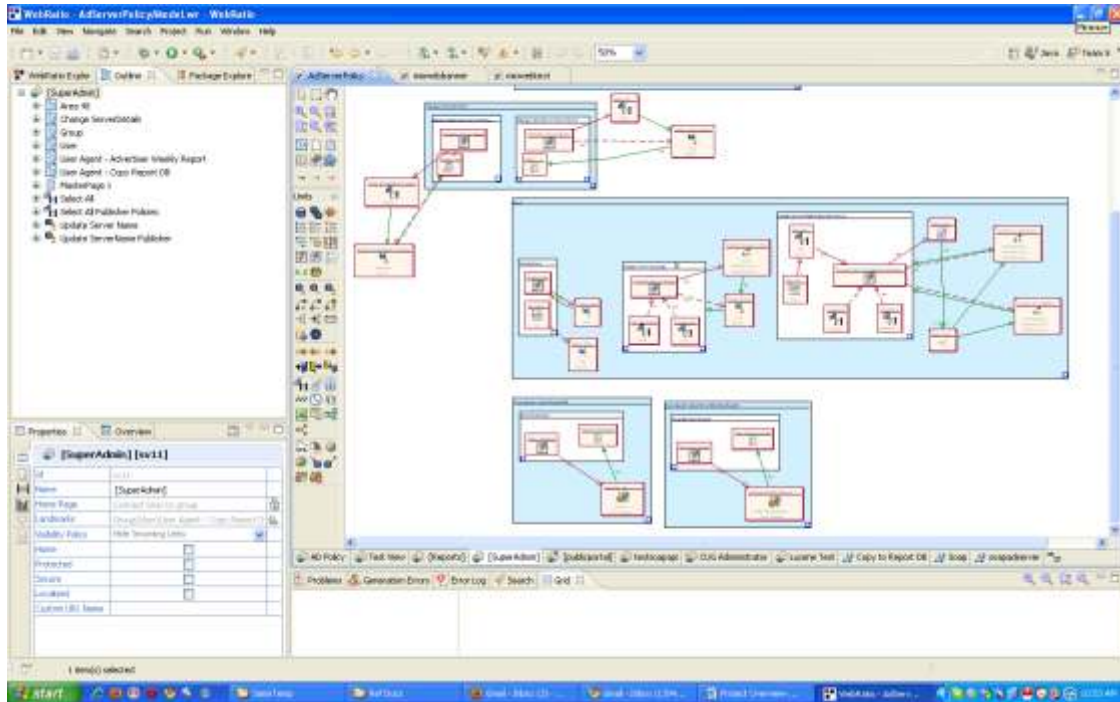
WebRatio - AdServerPolicyModel.wr - WebRatio

File Edit View Navigate Search Project Run Window Help

50%

Java Tasks

WebRatio Explorer | Outline | Package Explorer

AdServerPolicy | viewwebbanner | viewwebtext

[SuperAdmin]
Area 48
Change ServerDetails
Group
User
User Agent - Advertiser Weekly Report
User Agent - Copy Report DB
MasterPage 1
Select All
Select All Publisher Policies
Update Server Name
Update ServerName Publisher

Units

Properties | Overview

[SuperAdmin] [sv11]

| | |
|---|---|
| Id | sv11 |
| Name | [SuperAdmin] |
| Home Page | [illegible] |
| Landmarks | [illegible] |
| Visibility Policy | Hide Incoming Links |
| Home | |
| Protected | |
| Secure | |
| Localized | |
| Custom URL Name | |

AD Policy | Test View | [Reports] | [SuperAdmin] | [publicportal] | testscapage | CUG Administrator | Luxene_test | Copy to Report DB | Soap | soapadserver

Problems | Generation Errors | Error Log | Search | Grid

1 item(s) selected

start | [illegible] | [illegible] | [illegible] | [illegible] | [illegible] | Project Overview | WebRatio - AdServ...